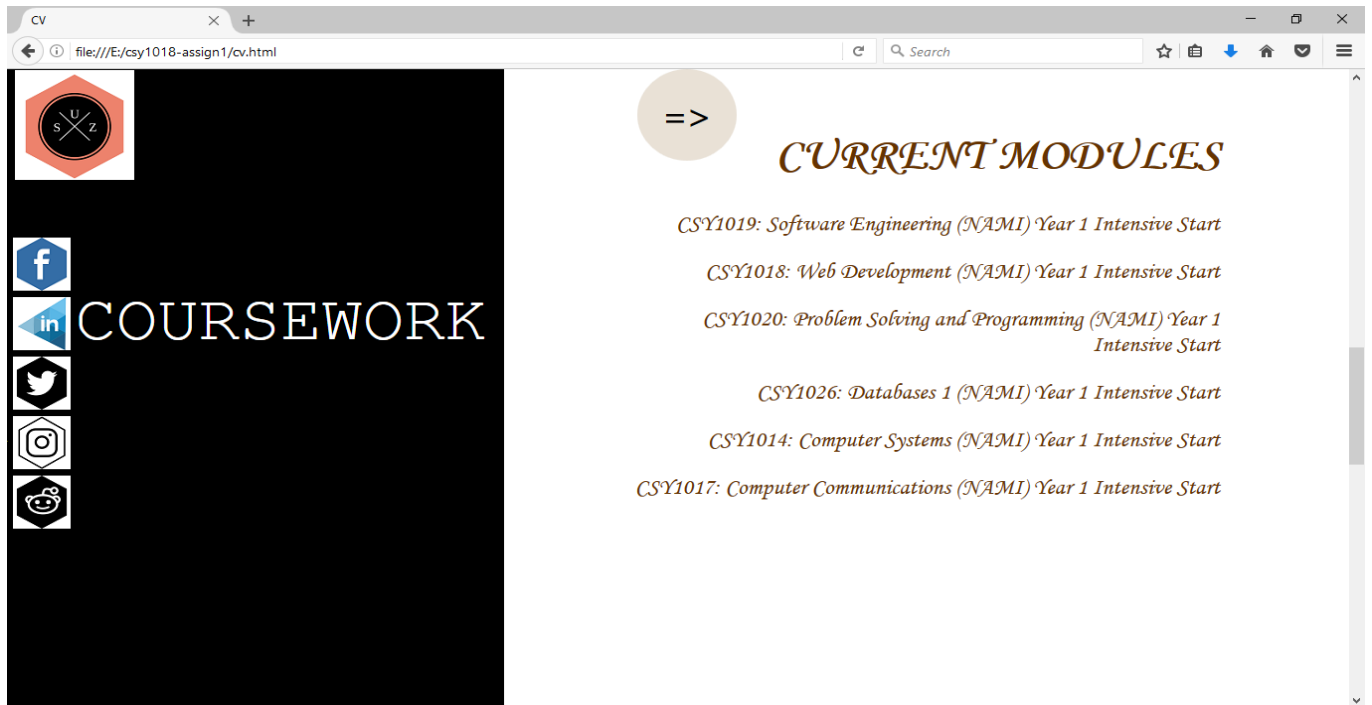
CV

file:///E:/csy1018-assign1/cv.html

Search

U
S Z

COURSEWORK

=>

CURRENT MODULES

CSY1019: Software Engineering (NAMI) Year 1 Intensive Start

CSY1018: Web Development (NAMI) Year 1 Intensive Start

CSY1020: Problem Solving and Programming (NAMI) Year 1 Intensive Start

CSY1026: Databases 1 (NAMI) Year 1 Intensive Start

CSY1014: Computer Systems (NAMI) Year 1 Intensive Start

CSY1017: Computer Communications (NAMI) Year 1 Intensive Start